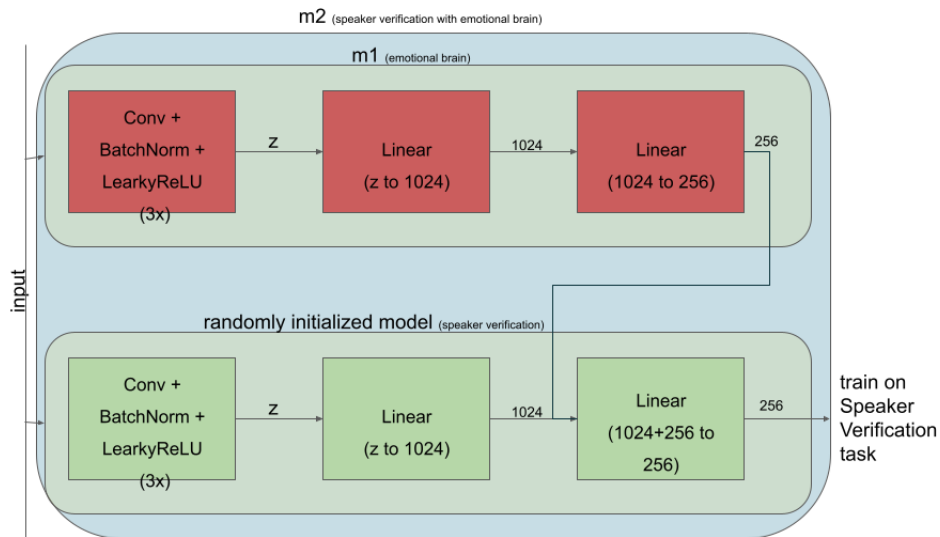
m2 (speaker verification with emotional brain)

m1 (emotional brain)

input

Conv + BatchNorm + LearkyReLU (3x)

z

Linear (z to 1024)

1024

Linear (1024 to 256)

256

randomly initialized model (speaker verification)

Conv + BatchNorm + LearkyReLU (3x)

z

Linear (z to 1024)

1024

Linear (1024+256 to 256)

256

train on Speaker Verification task